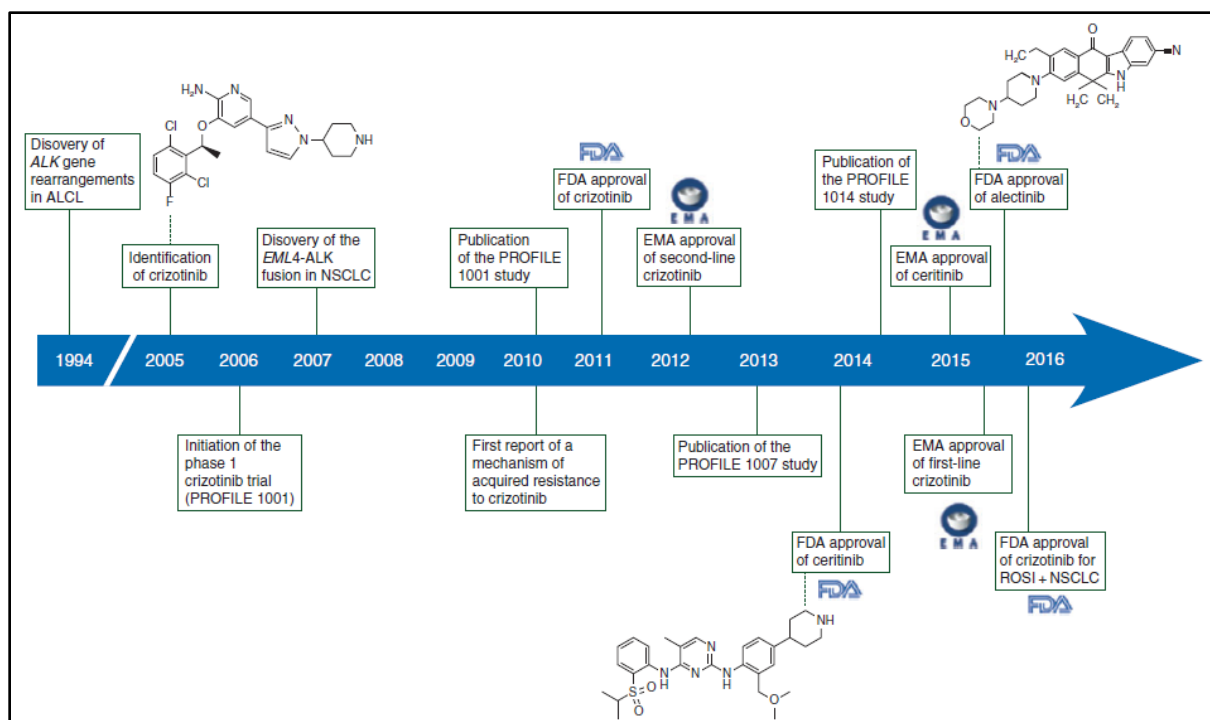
Disovery of ALK gene rearrangements in ALCL

Identification of crizotinib

Disovery of the EML4-ALK fusion in NSCLC

Publication of the PROFILE 1001 study

FDA

FDA approval of crizotinib

EMA

EMA approval of second-line crizotinib

Publication of the PROFILE 1014 study

EMA

EMA approval of ceritinib

FDA

FDA approval of alectinib

1994

2005

2006

2007

2008

2009

2010

2011

2012

2013

2014

2015

2016

Initiation of the phase 1 crizotinib trial (PROFILE 1001)

First report of a mechanism of acquired resistance to crizotinib

Publication of the PROFILE 1007 study

EMA approval of first-line crizotinib

EMA

FDA approval of ceritinib

FDA

FDA approval of crizotinib for ROSI + NSCLC

FDA

$H_2N$ N Cl O Cl F N N NH

O $H_3C$ N N O N H $H_3C$ $CH_3$ N

NH N N H N N H S O O O